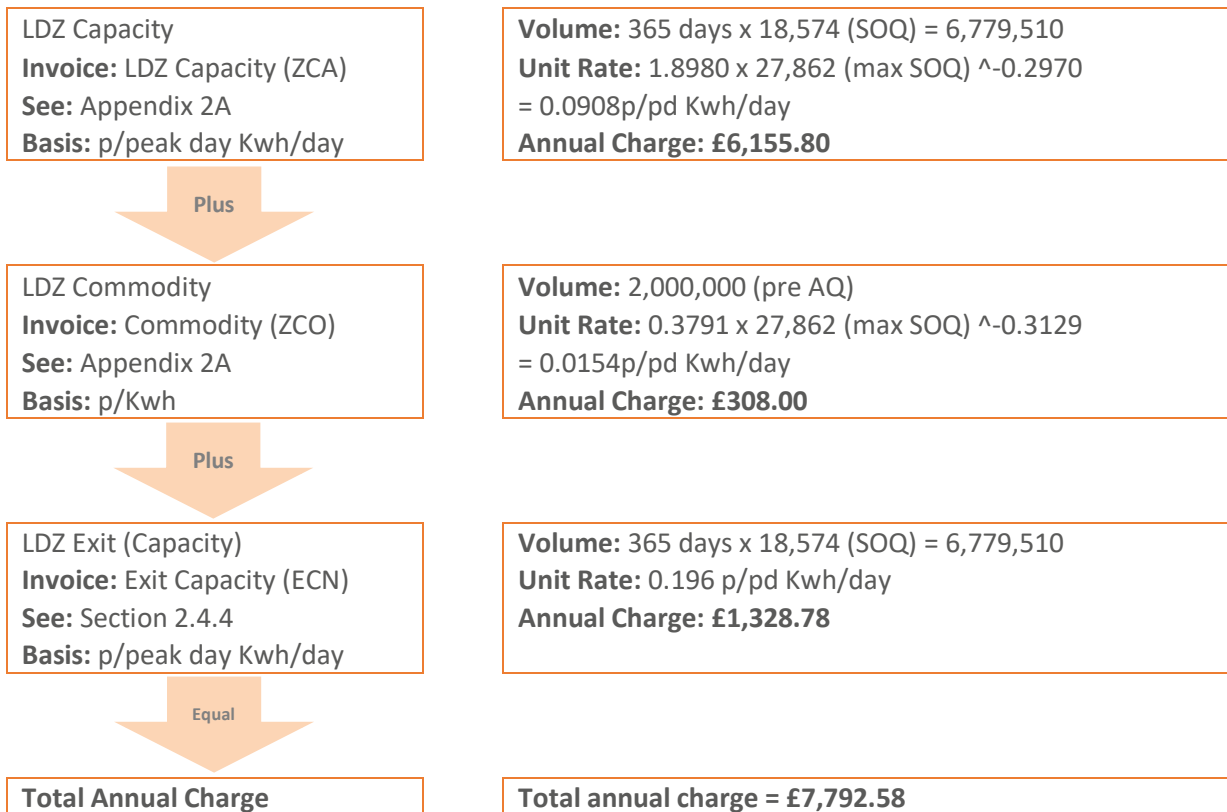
LDZ Capacity
**Invoice:** LDZ Capacity (ZCA)
**See:** Appendix 2A
**Basis:** p/peak day Kwh/day

**Volume:** 365 days x 18,574 (SOQ) = 6,779,510
**Unit Rate:** 1.8980 x 27,862 (max SOQ) ^-0.2970 = 0.0908p/pd Kwh/day
**Annual Charge: £6,155.80**

Plus

LDZ Commodity
**Invoice:** Commodity (ZCO)
**See:** Appendix 2A
**Basis:** p/Kwh

**Volume:** 2,000,000 (pre AQ)
**Unit Rate:** 0.3791 x 27,862 (max SOQ) ^-0.3129 = 0.0154p/pd Kwh/day
**Annual Charge: £308.00**

Plus

LDZ Exit (Capacity)
**Invoice:** Exit Capacity (ECN)
**See:** Section 2.4.4
**Basis:** p/peak day Kwh/day

**Volume:** 365 days x 18,574 (SOQ) = 6,779,510
**Unit Rate:** 0.196 p/pd Kwh/day
**Annual Charge: £1,328.78**

Equal

**Total Annual Charge**

**Total annual charge = £7,792.58**